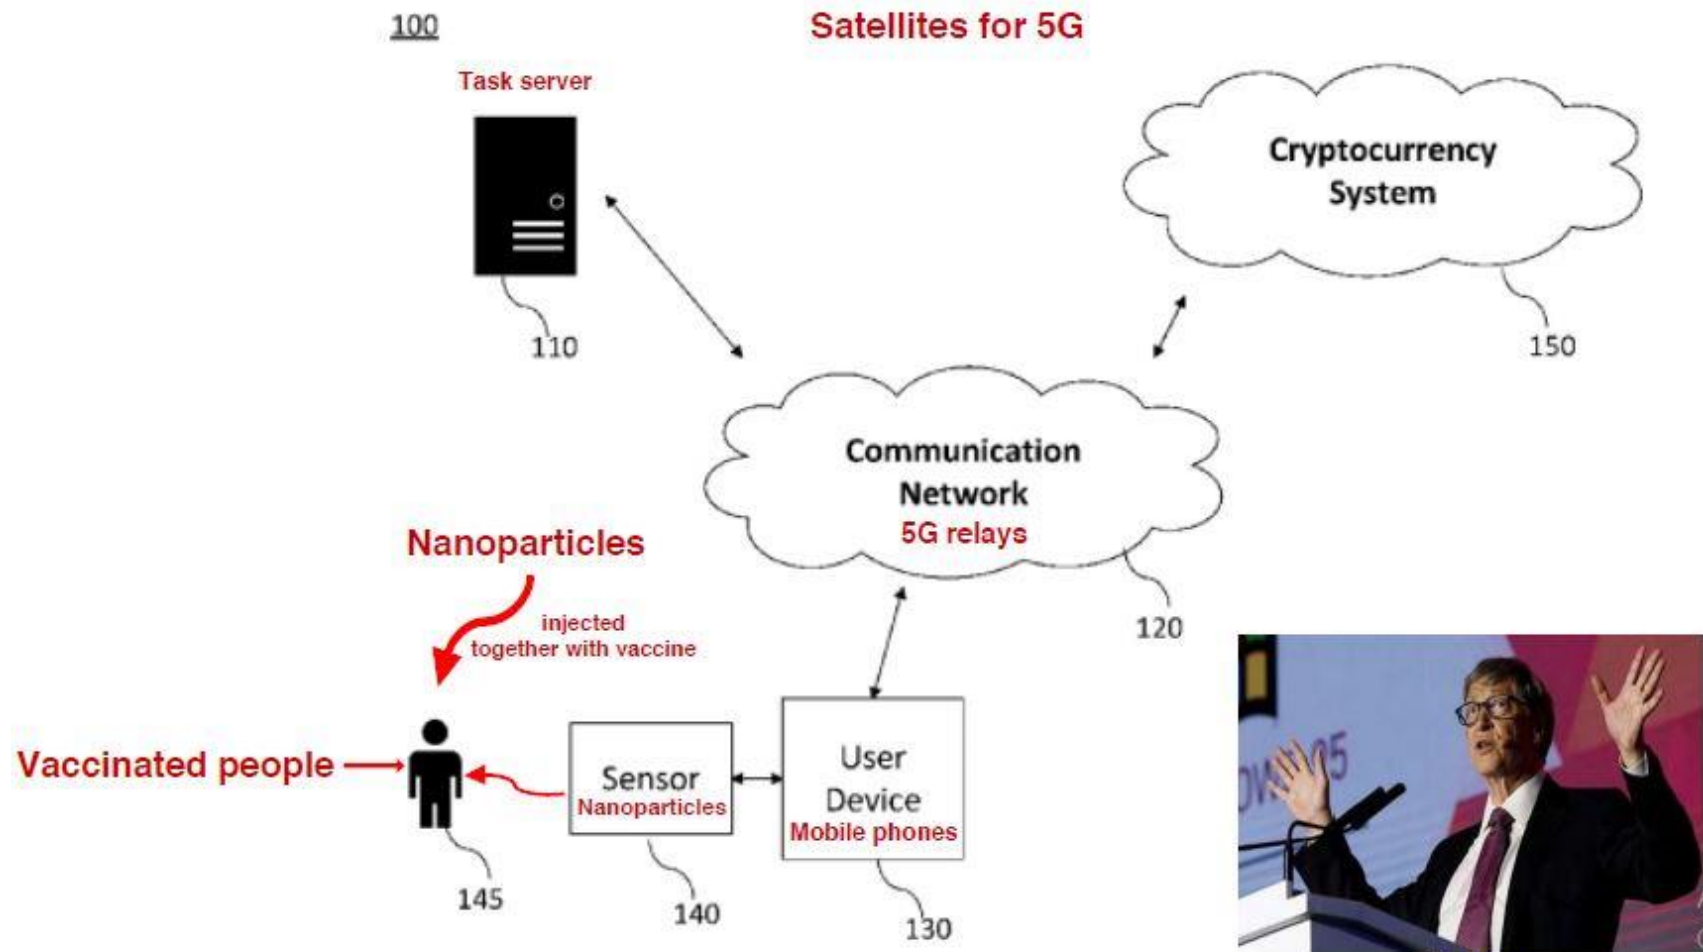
100

Satellites for 5G

Task server

110

Cryptocurrency System

150

Communication Network
5G relays

120

Nanoparticles

injected together with vaccine

Vaccinated people

Sensor
Nanoparticles

User Device
Mobile phones

145

140

130

DW 05